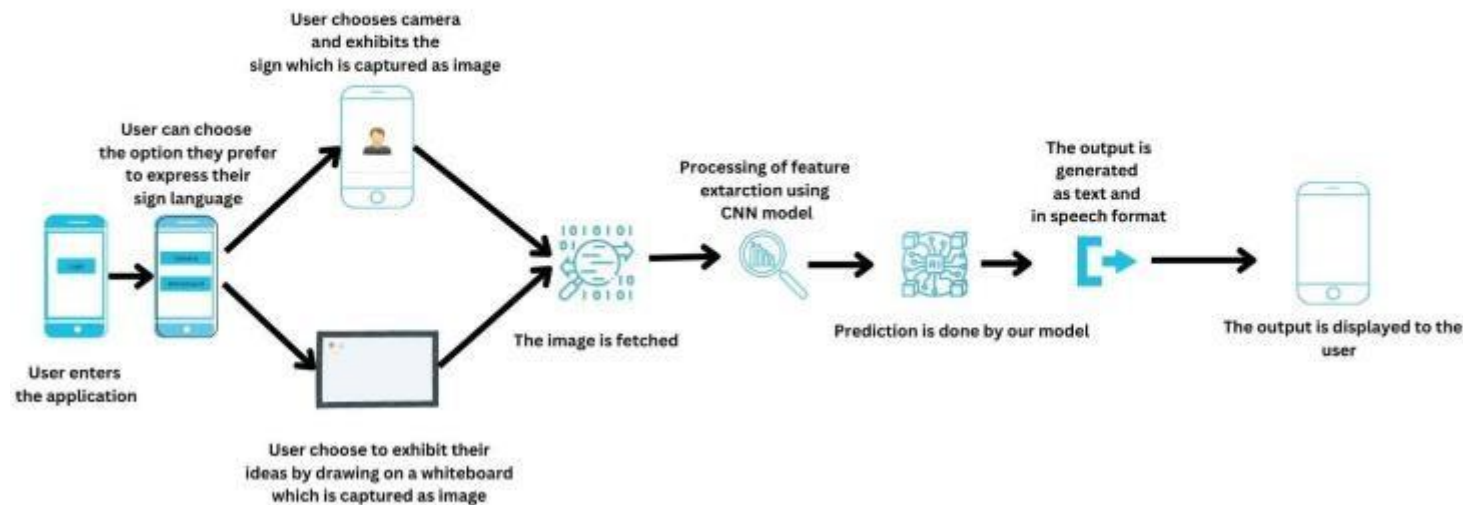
User chooses camera and exhibits the sign which is captured as image

User can choose the option they prefer to express their sign language

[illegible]

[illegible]

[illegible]

User enters the application

User choose to exhibit their ideas by drawing on a whiteboard which is captured as image

The image is fetched

Processing of feature extarction using CNN model

Prediction is done by our model

The output is generated as text and in speech format

The output is displayed to the user